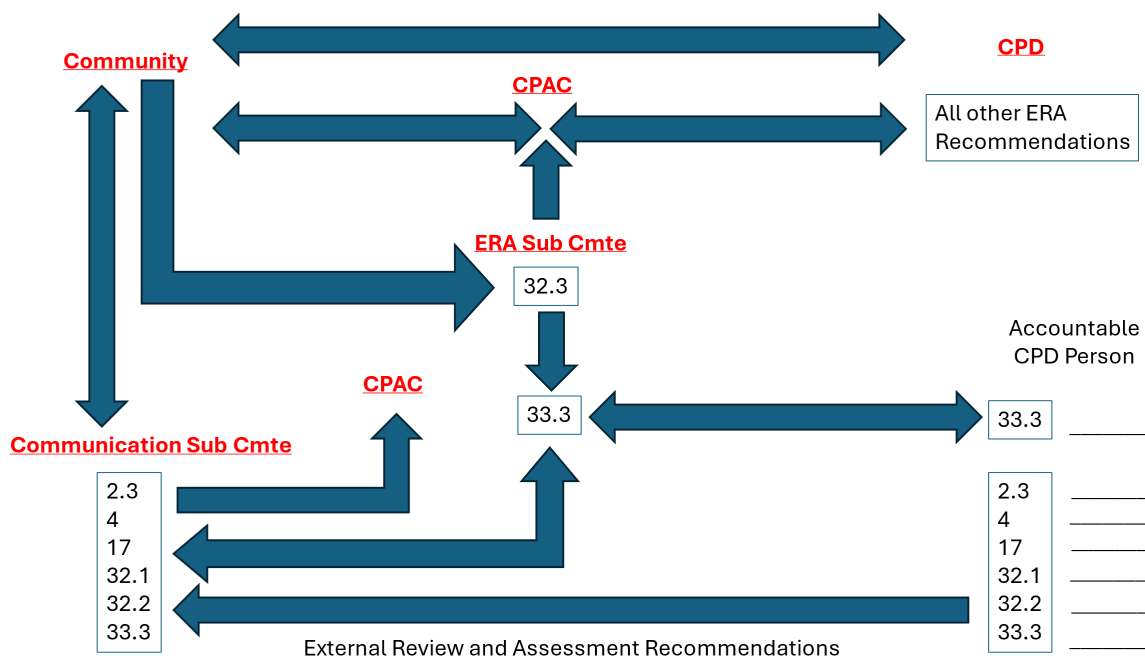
Community

CPD

CPAC

All other ERA Recommendations

ERA Sub Cmte

32.3

Accountable CPD Person

CPAC

33.3

33.3 ________

Communication Sub Cmte

2.3
4
17
32.1
32.2
33.3

2.3 ________
4 ________
17 ________
32.1 ________
32.2 ________
33.3 ________

External Review and Assessment Recommendations